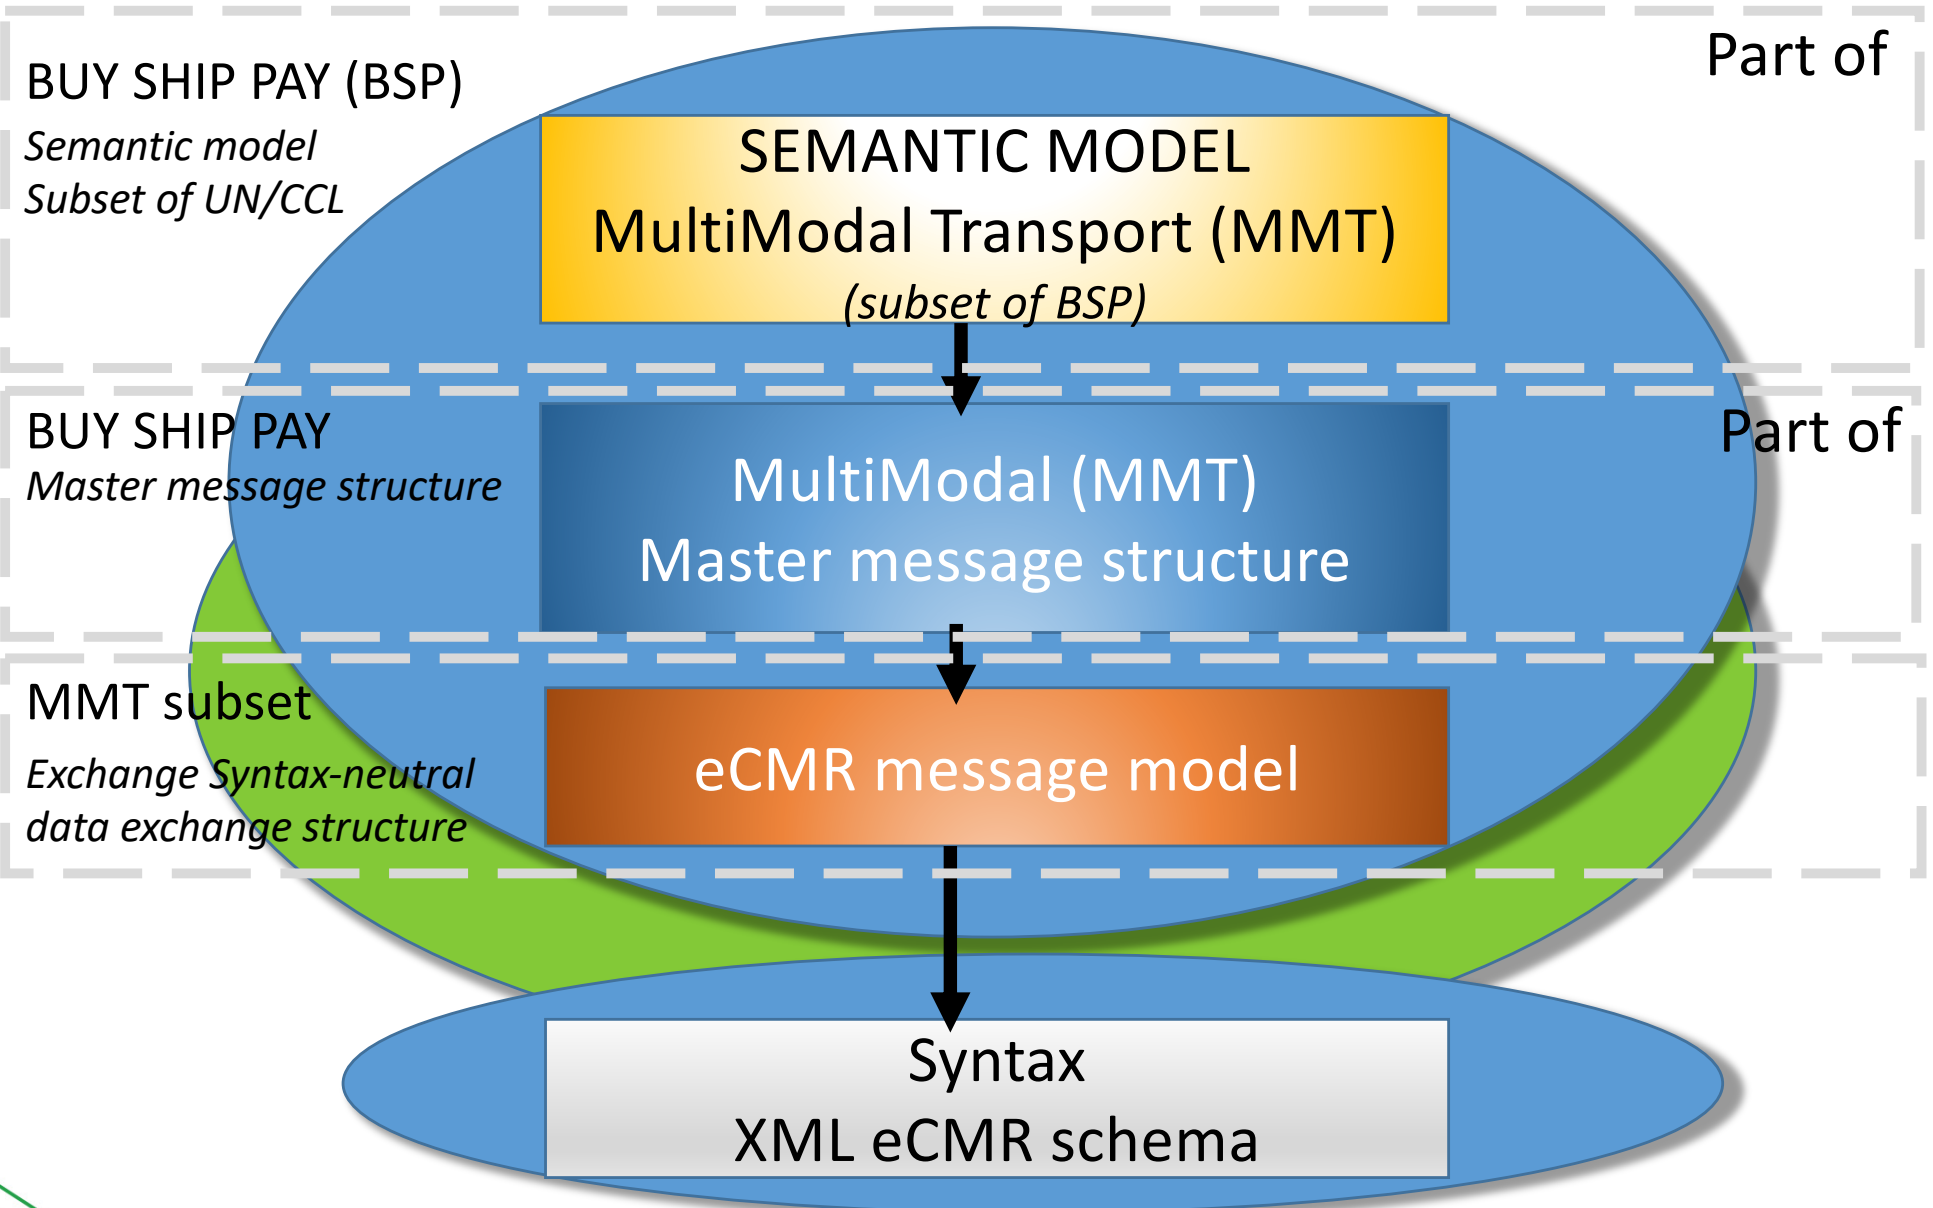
BUY SHIP PAY (BSP)
*Semantic model*
*Subset of UN/CCL*

SEMANTIC MODEL
MultiModal Transport (MMT)
*(subset of BSP)*

Part of

BUY SHIP PAY
*Master message structure*

MultiModal (MMT)
Master message structure

Part of

MMT subset
*Exchange Syntax-neutral data exchange structure*

eCMR message model

Syntax
XML eCMR schema